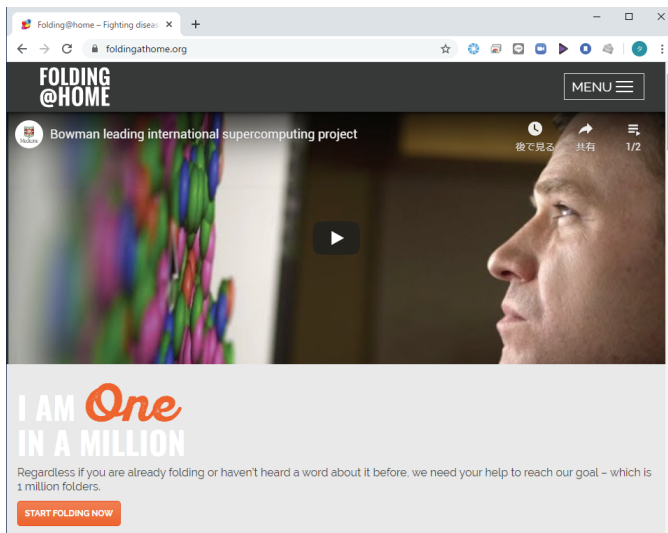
Folding@home – Fighting diseas

foldingathome.org

FOLDING @HOME

MENU

Bowman leading international supercomputing project

後で見る

共有

1/2

I AM One IN A MILLION

Regardless if you are already folding or haven't heard a word about it before, we need your help to reach our goal – which is 1 million folders.

START FOLDING NOW